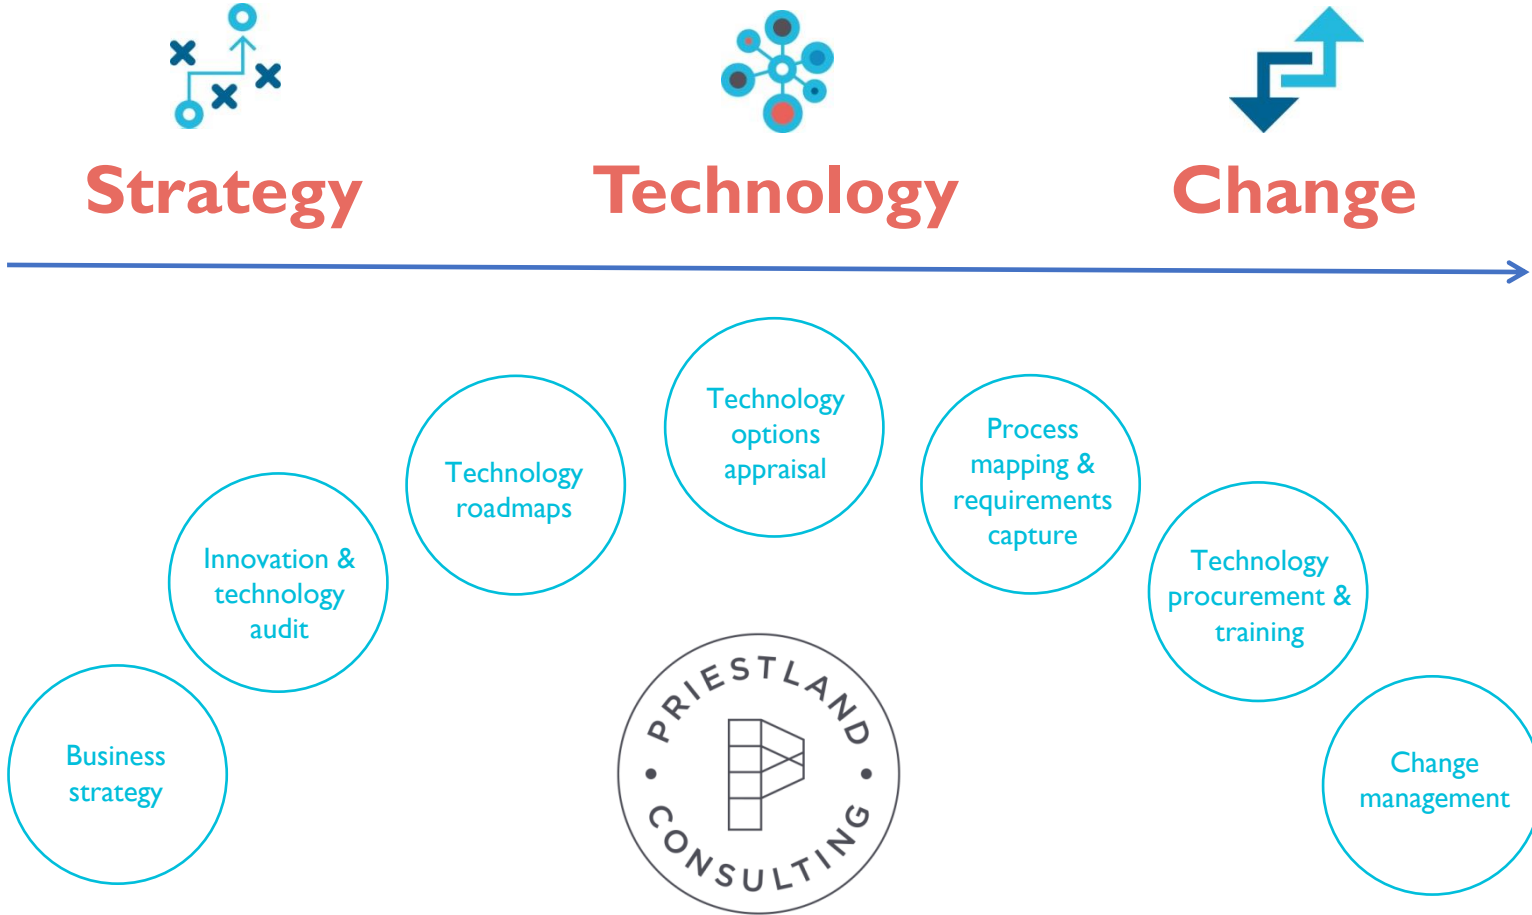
Strategy

Technology

Change

Business strategy

Innovation & technology audit

Technology roadmaps

Technology options appraisal

Process mapping & requirements capture

Technology procurement & training

Change management

PRIESTLAND

CONSULTING